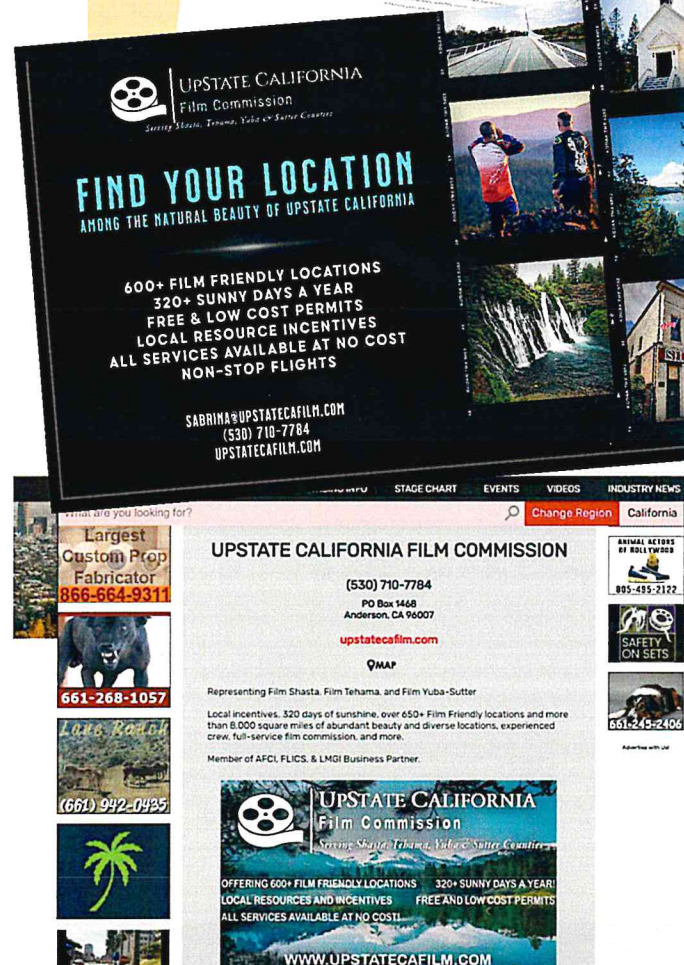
UPSTATE CALIFORNIA
Film Commission
Serving Shasta, Tehama, Yuba & Sutter Counties

FIND YOUR LOCATION
AMONG THE NATURAL BEAUTY OF UPSTATE CALIFORNIA

600+ FILM FRIENDLY LOCATIONS
320+ SUNNY DAYS A YEAR
FREE & LOW COST PERMITS
LOCAL RESOURCE INCENTIVES
ALL SERVICES AVAILABLE AT NO COST
NON-STOP FLIGHTS

SABRINA@UPSTATECAFILM.COM
(530) 710-7784
UPSTATECAFILM.COM

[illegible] INFO STAGE CHART EVENTS VIDEOS INDUSTRY NEWS

What are you looking for?

Change Region California

Largest Custom Prop Fabricator
866-664-9311

661-268-1057

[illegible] Ranch
(661) 942-0435

UPSTATE CALIFORNIA FILM COMMISSION

(530) 710-7784
PO Box 1468
Anderson, CA 96007

upstatecafilm.com

MAP

Representing Film Shasta, Film Tehama, and Film Yuba-Sutter

Local incentives, 320 days of sunshine, over 650+ Film Friendly locations and more than 8,000 square miles of abundant beauty and diverse locations, experienced crew, full-service film commission, and more.

Member of AFCI, FLICS, & LMGI Business Partner.

UPSTATE CALIFORNIA
Film Commission
Serving Shasta, Tehama, Yuba & Sutter Counties

OFFERING 600+ FILM FRIENDLY LOCATIONS 320+ SUNNY DAYS A YEAR!
LOCAL RESOURCES AND INCENTIVES FREE AND LOW COST PERMITS
ALL SERVICES AVAILABLE AT NO COST!

WWW.UPSTATECAFILM.COM

ANIMAL ACTORS OF HOLLYWOOD
805-495-2122

SAFETY ON SETS

661-245-2406

Advertise with Us!